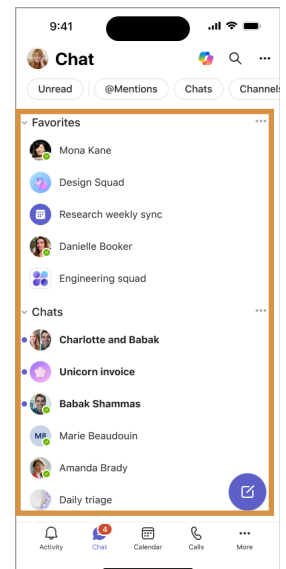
9:41

Chat

Unread | @Mentions | Chats | Channels

Favorites

Mona Kane

Design Squad

Research weekly sync

Danielle Booker

Engineering squad

Chats

Charlotte and Babak

Unicorn invoice

Babak Shammas

MR Marie Beaudouin

Amanda Brady

Daily triage

Activity | 4 Chat | Calendar | Calls | More